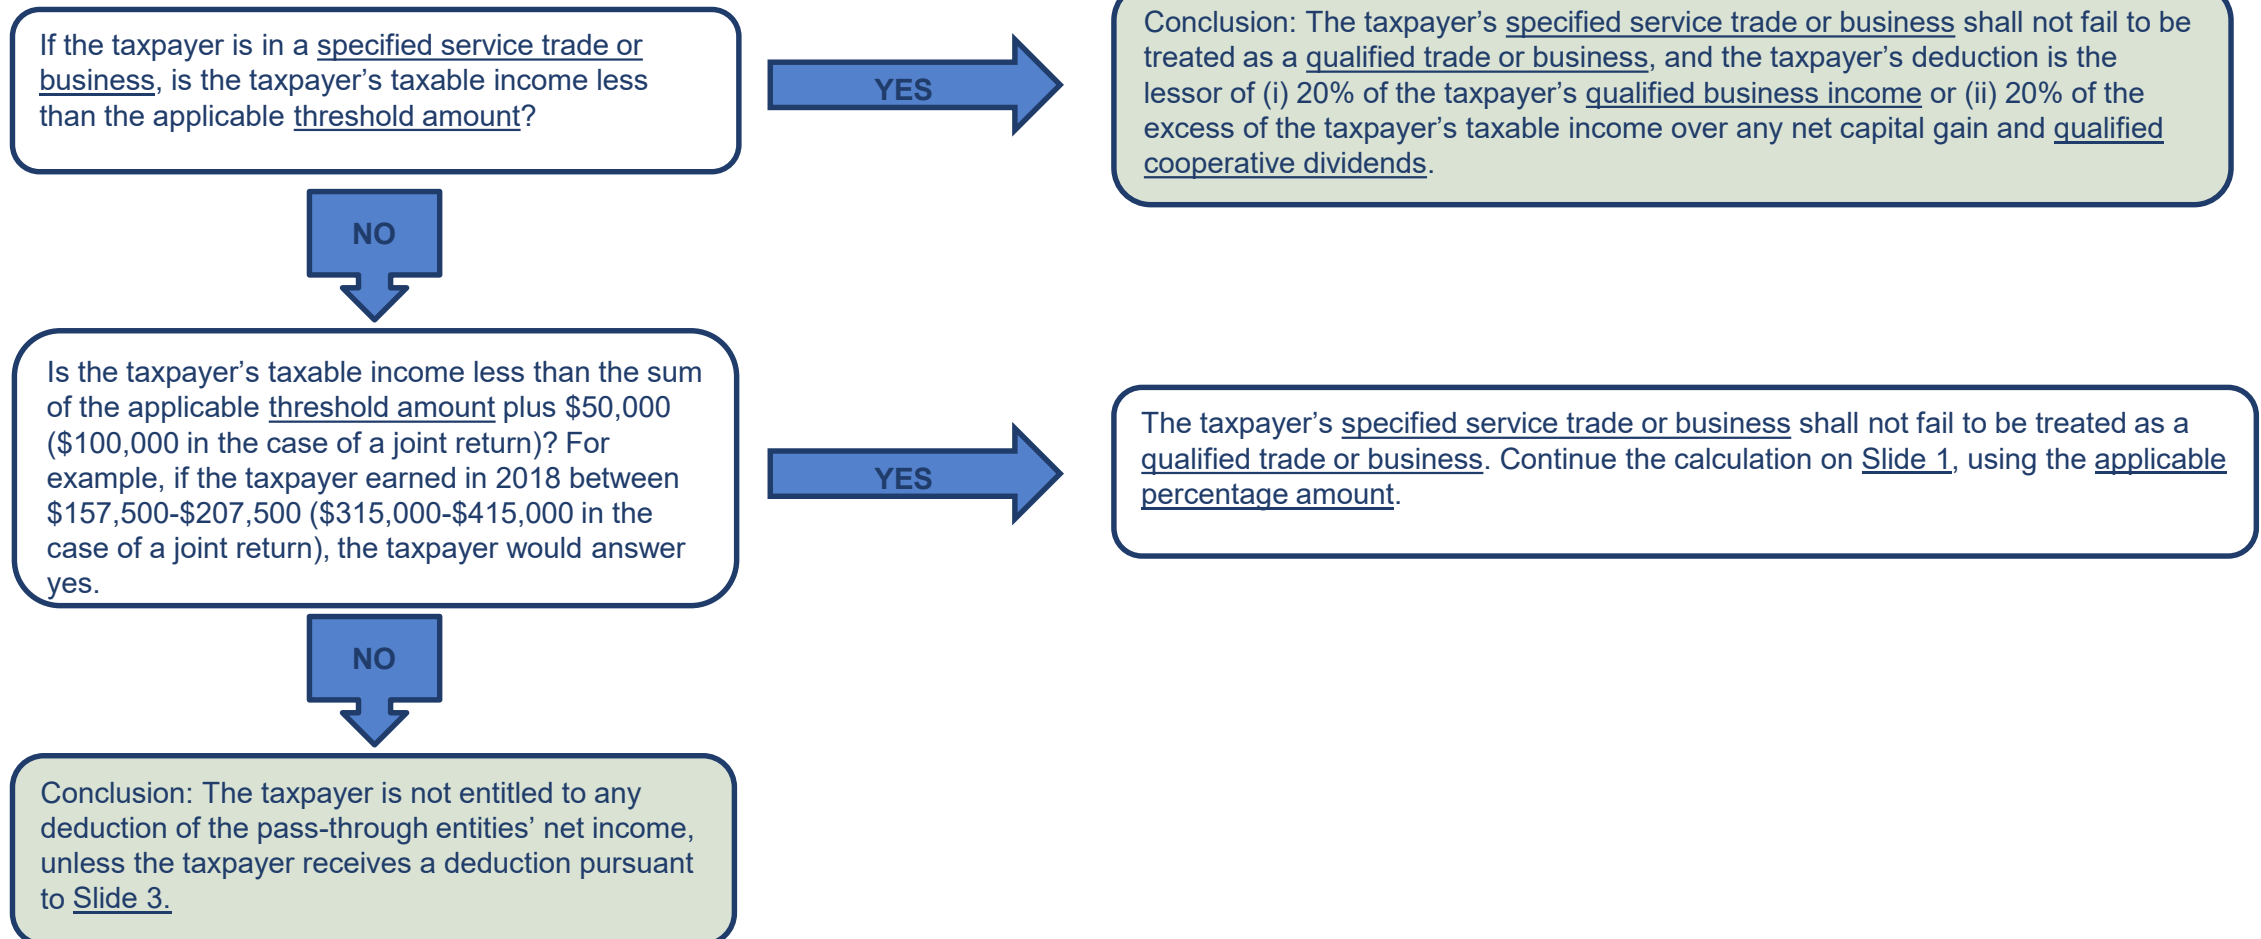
If the taxpayer is in a specified service trade or business, is the taxpayer's taxable income less than the applicable threshold amount?

YES

Conclusion: The taxpayer's specified service trade or business shall not fail to be treated as a qualified trade or business, and the taxpayer's deduction is the lessor of (i) 20% of the taxpayer's qualified business income or (ii) 20% of the excess of the taxpayer's taxable income over any net capital gain and qualified cooperative dividends.

NO

Is the taxpayer's taxable income less than the sum of the applicable threshold amount plus $50,000 ($100,000 in the case of a joint return)? For example, if the taxpayer earned in 2018 between $157,500-$207,500 ($315,000-$415,000 in the case of a joint return), the taxpayer would answer yes.

YES

The taxpayer's specified service trade or business shall not fail to be treated as a qualified trade or business. Continue the calculation on Slide 1, using the applicable percentage amount.

NO

Conclusion: The taxpayer is not entitled to any deduction of the pass-through entities' net income, unless the taxpayer receives a deduction pursuant to Slide 3.